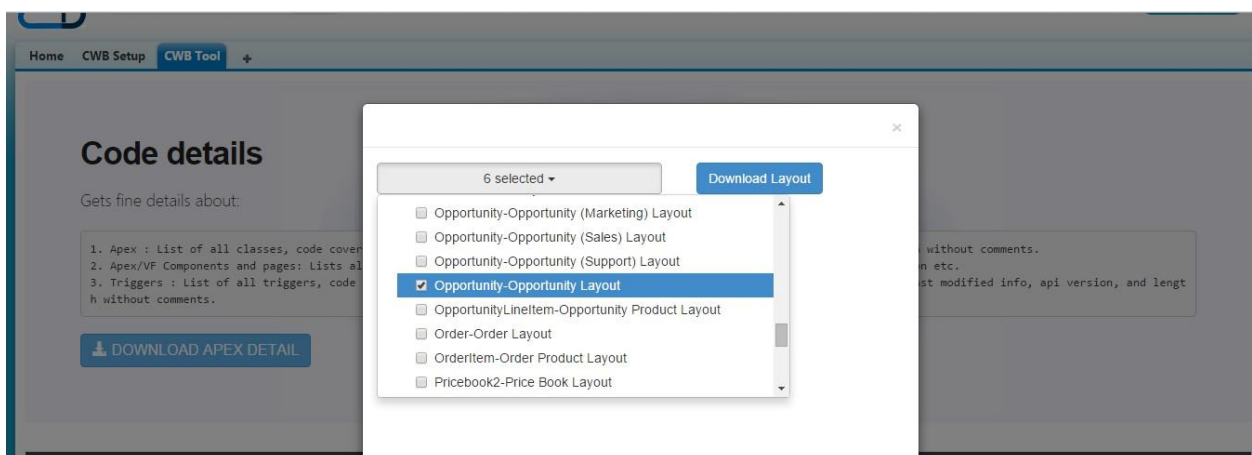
Home CWB Setup CWB Tool +

Code details

Gets fine details about:

1. Apex : List of all classes, code cover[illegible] without comments.
2. Apex/VF Components and pages: Lists al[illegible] n etc.
3. Triggers : List of all triggers, code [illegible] st modified info, api version, and lengt h without comments.

DOWNLOAD APEX DETAIL

×

6 selected ▾

Download Layout

Opportunity-Opportunity (Marketing) Layout
Opportunity-Opportunity (Sales) Layout
Opportunity-Opportunity (Support) Layout
Opportunity-Opportunity Layout
OpportunityLineItem-Opportunity Product Layout
Order-Order Layout
OrderItem-Order Product Layout
Pricebook2-Price Book Layout